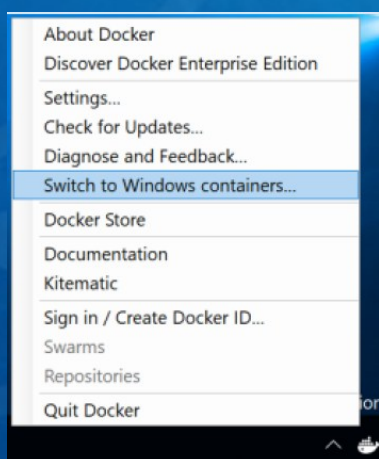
About Docker
Discover Docker Enterprise Edition
Settings...
Check for Updates...
Diagnose and Feedback...
Switch to Windows containers...
Docker Store
Documentation
Kitematic
Sign in / Create Docker ID...
Swarms
Repositories
Quit Docker